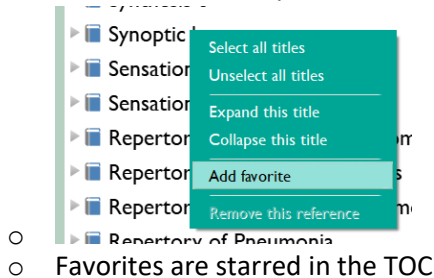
Synoptic
Sensation
Sensation
Repertor
Repertor
Repertor
Repertory of Pneumonia

Select all titles
Unselect all titles
Expand this title
Collapse this title
Add favorite
Remove this reference

o
o Favorites are starred in the TOC